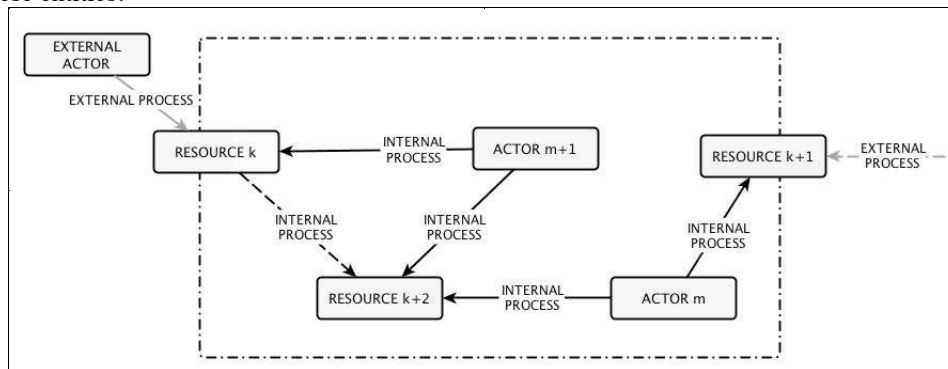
EXTERNAL ACTOR

EXTERNAL PROCESS

RESOURCE k

INTERNAL PROCESS

ACTOR m+1

RESOURCE k+1

EXTERNAL PROCESS

INTERNAL PROCESS

INTERNAL PROCESS

INTERNAL PROCESS

RESOURCE k+2

INTERNAL PROCESS

ACTOR m